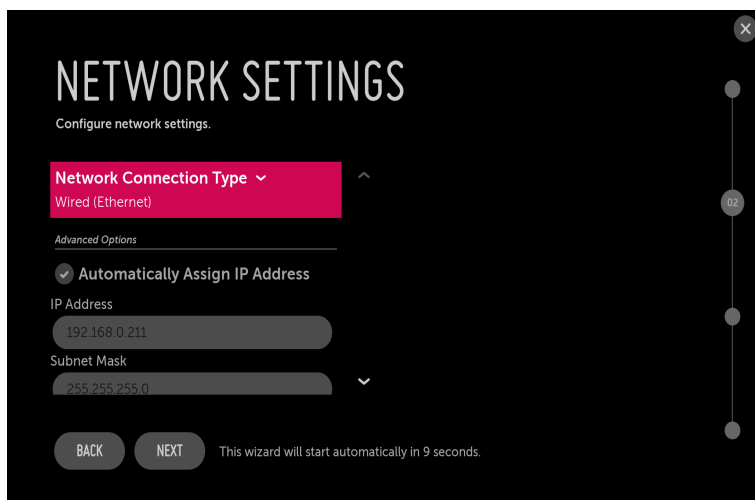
NETWORK SETTINGS
Configure network settings.

Network Connection Type
Wired (Ethernet)

Advanced Options

Automatically Assign IP Address

IP Address
192.168.0.211

Subnet Mask
255.255.255.0

02

BACK
NEXT
This wizard will start automatically in 9 seconds.